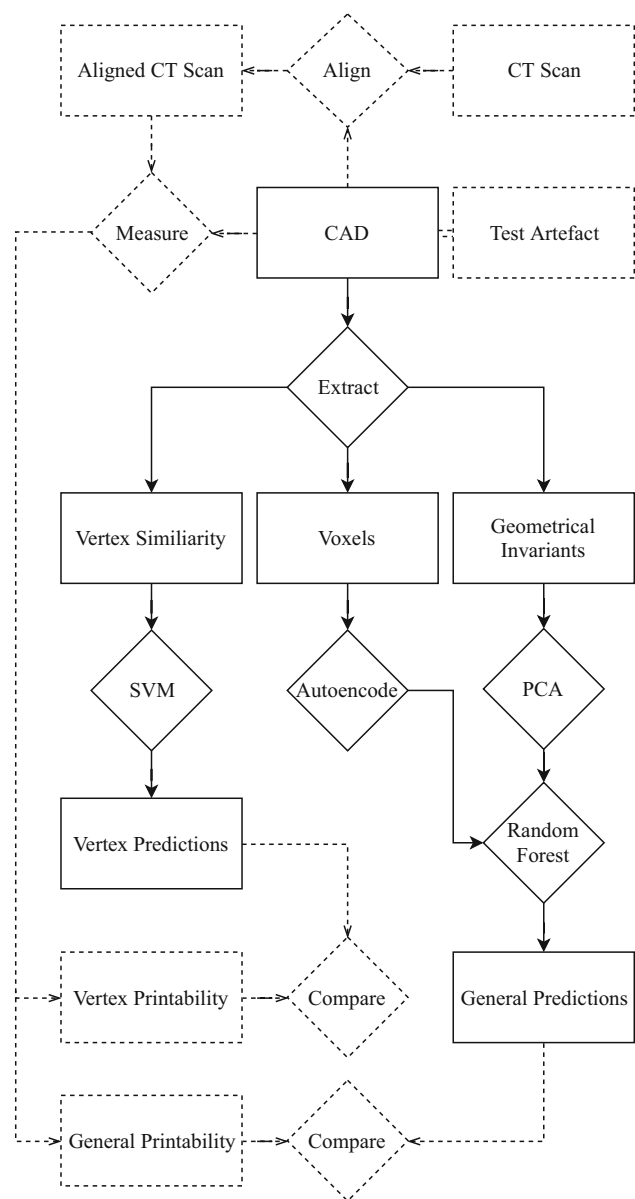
Aligned CT Scan

Align

CT Scan

Measure

CAD

Test Artefact

Extract

Vertex Similiarity

Voxels

Geometrical Invariants

SVM

Autoencode

PCA

Vertex Predictions

Random Forest

Vertex Printability

Compare

General Predictions

General Printability

Compare